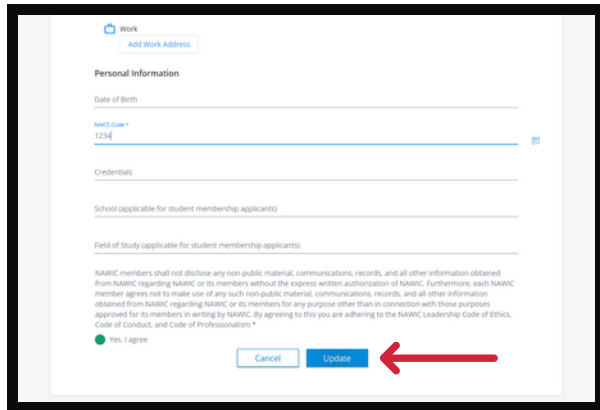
Work

Add Work Address

Personal Information

Date of Birth

NAICS Code *

1234

Credentials

School (applicable for student membership applicants)

Field of Study (applicable for student membership applicants)

NAWIC members shall not disclose any non-public material, communications, records, and all other information obtained from NAWIC regarding NAWIC or its members without the express written authorization of NAWIC. Furthermore, each NAWIC member agrees not to make use of any such non-public material, communications, records, and all other information obtained from NAWIC regarding NAWIC or its members for any purpose other than in connection with those purposes approved for its members in writing by NAWIC. By agreeing to this you are adhering to the NAWIC Leadership Code of Ethics, Code of Conduct, and Code of Professionalism *

Yes, I agree

Cancel

Update